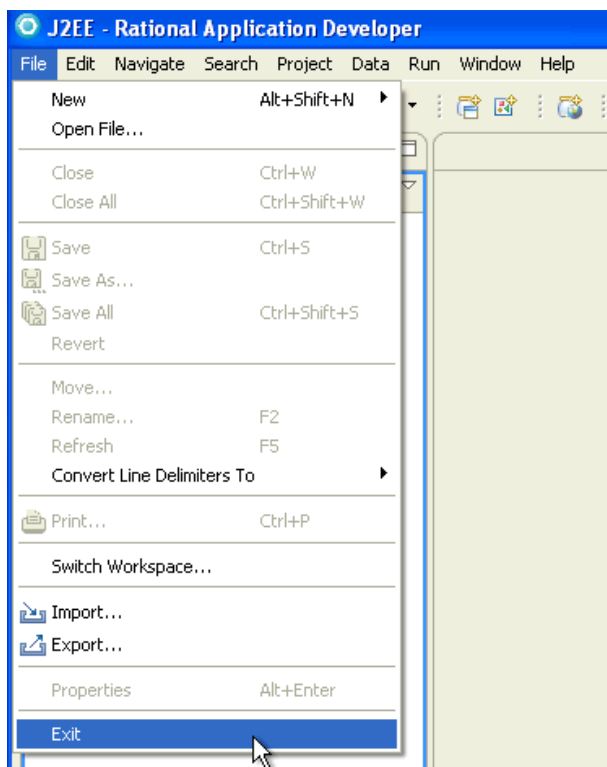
J2EE - Rational Application Developer

File Edit Navigate Search Project Data Run Window Help

New Alt+Shift+N
Open File...

Close Ctrl+W
Close All Ctrl+Shift+W

Save Ctrl+S
Save As...
Save All Ctrl+Shift+S
Revert

Move...
Rename... F2
Refresh F5
Convert Line Delimiters To

Print... Ctrl+P

Switch Workspace...

Import...
Export...

Properties Alt+Enter

Exit